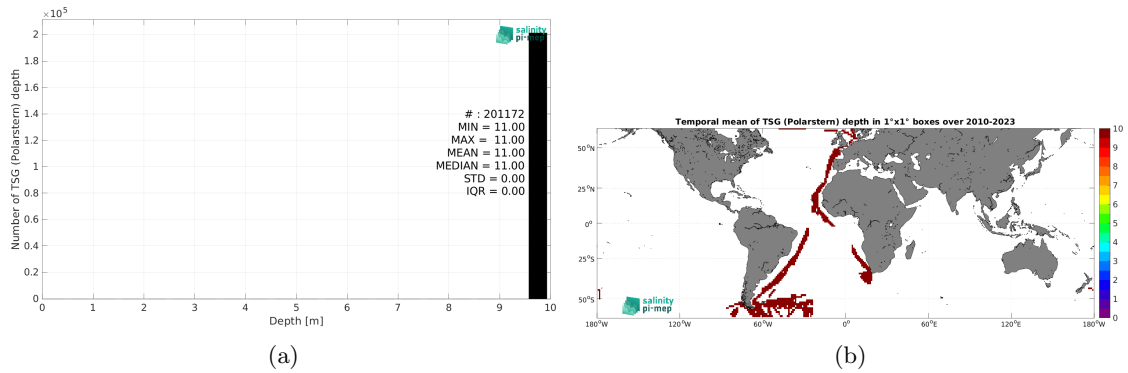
$\times 10^5$

salinity pi-mep

Number of TSG (Polarstern) depth

2
1.8
1.6
1.4
1.2
1
0.8
0.6
0.4
0.2
0

# : 201172
MIN = 11.00
MAX = 11.00
MEAN = 11.00
MEDIAN = 11.00
STD = 0.00
IQR = 0.00

0 1 2 3 4 5 6 7 8 9 10

Depth [m]

(a)

Temporal mean of TSG (Polarstern) depth in 1°x1° boxes over 2010-2023

50°N
25°N
0°
25°S
50°S

180°W 120°W 60°W 0° 60°E 120°E 180°W

salinity pi-mep

10
9
8
7
6
5
4
3
2
1
0

(b)